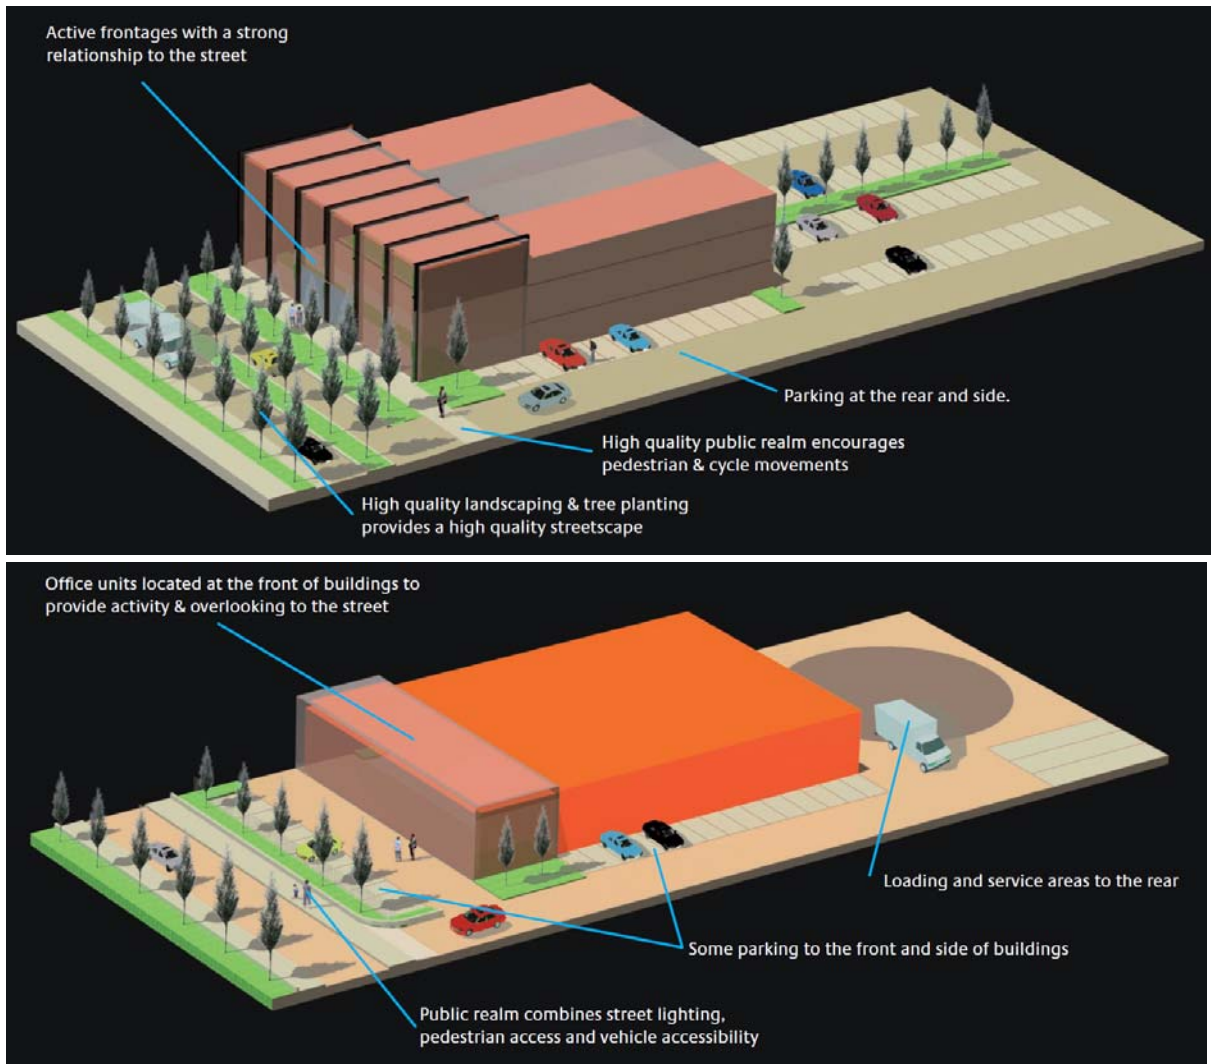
Active frontages with a strong relationship to the street

Parking at the rear and side.

High quality public realm encourages pedestrian & cycle movements

High quality landscaping & tree planting provides a high quality streetscape

Office units located at the front of buildings to provide activity & overlooking to the street

Loading and service areas to the rear

Some parking to the front and side of buildings

Public realm combines street lighting, pedestrian access and vehicle accessibility